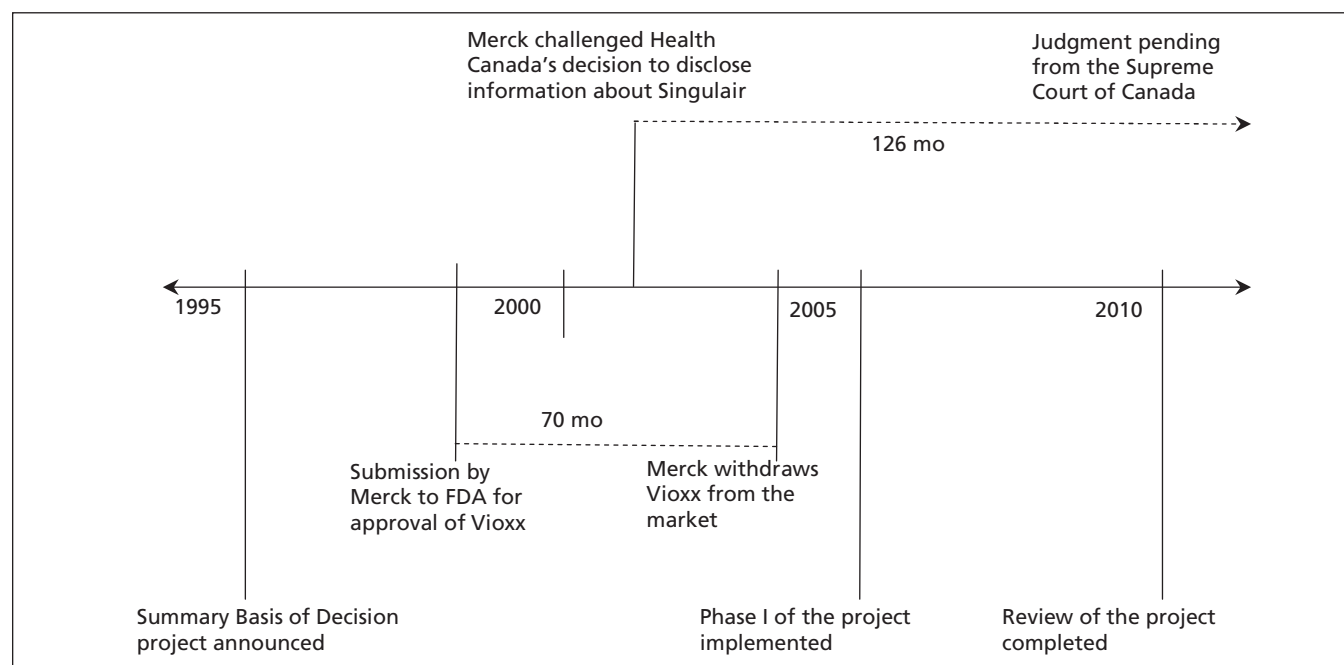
Merck challenged Health Canada's decision to disclose information about Singulair

Judgment pending from the Supreme Court of Canada

126 mo

1995

2000

2005

2010

70 mo

Submission by Merck to FDA for approval of Vioxx

Merck withdraws Vioxx from the market

Summary Basis of Decision project announced

Phase I of the project implemented

Review of the project completed